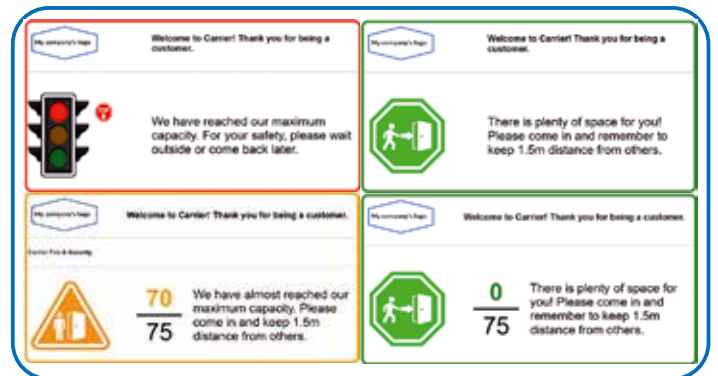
My company's logo

Welcome to Carrier! Thank you for being a customer.

We have reached our maximum capacity. For your safety, please wait outside or come back later.

My company's logo

Welcome to Carrier! Thank you for being a customer.

There is plenty of space for you! Please come in and remember to keep 1.5m distance from others.

My company's logo

Welcome to Carrier! Thank you for being a customer.

Carrier Fire & Security

70

75

We have almost reached our maximum capacity. Please come in and keep 1.5m distance from others.

My company's logo

Welcome to Carrier! Thank you for being a customer.

0

75

There is plenty of space for you! Please come in and remember to keep 1.5m distance from others.